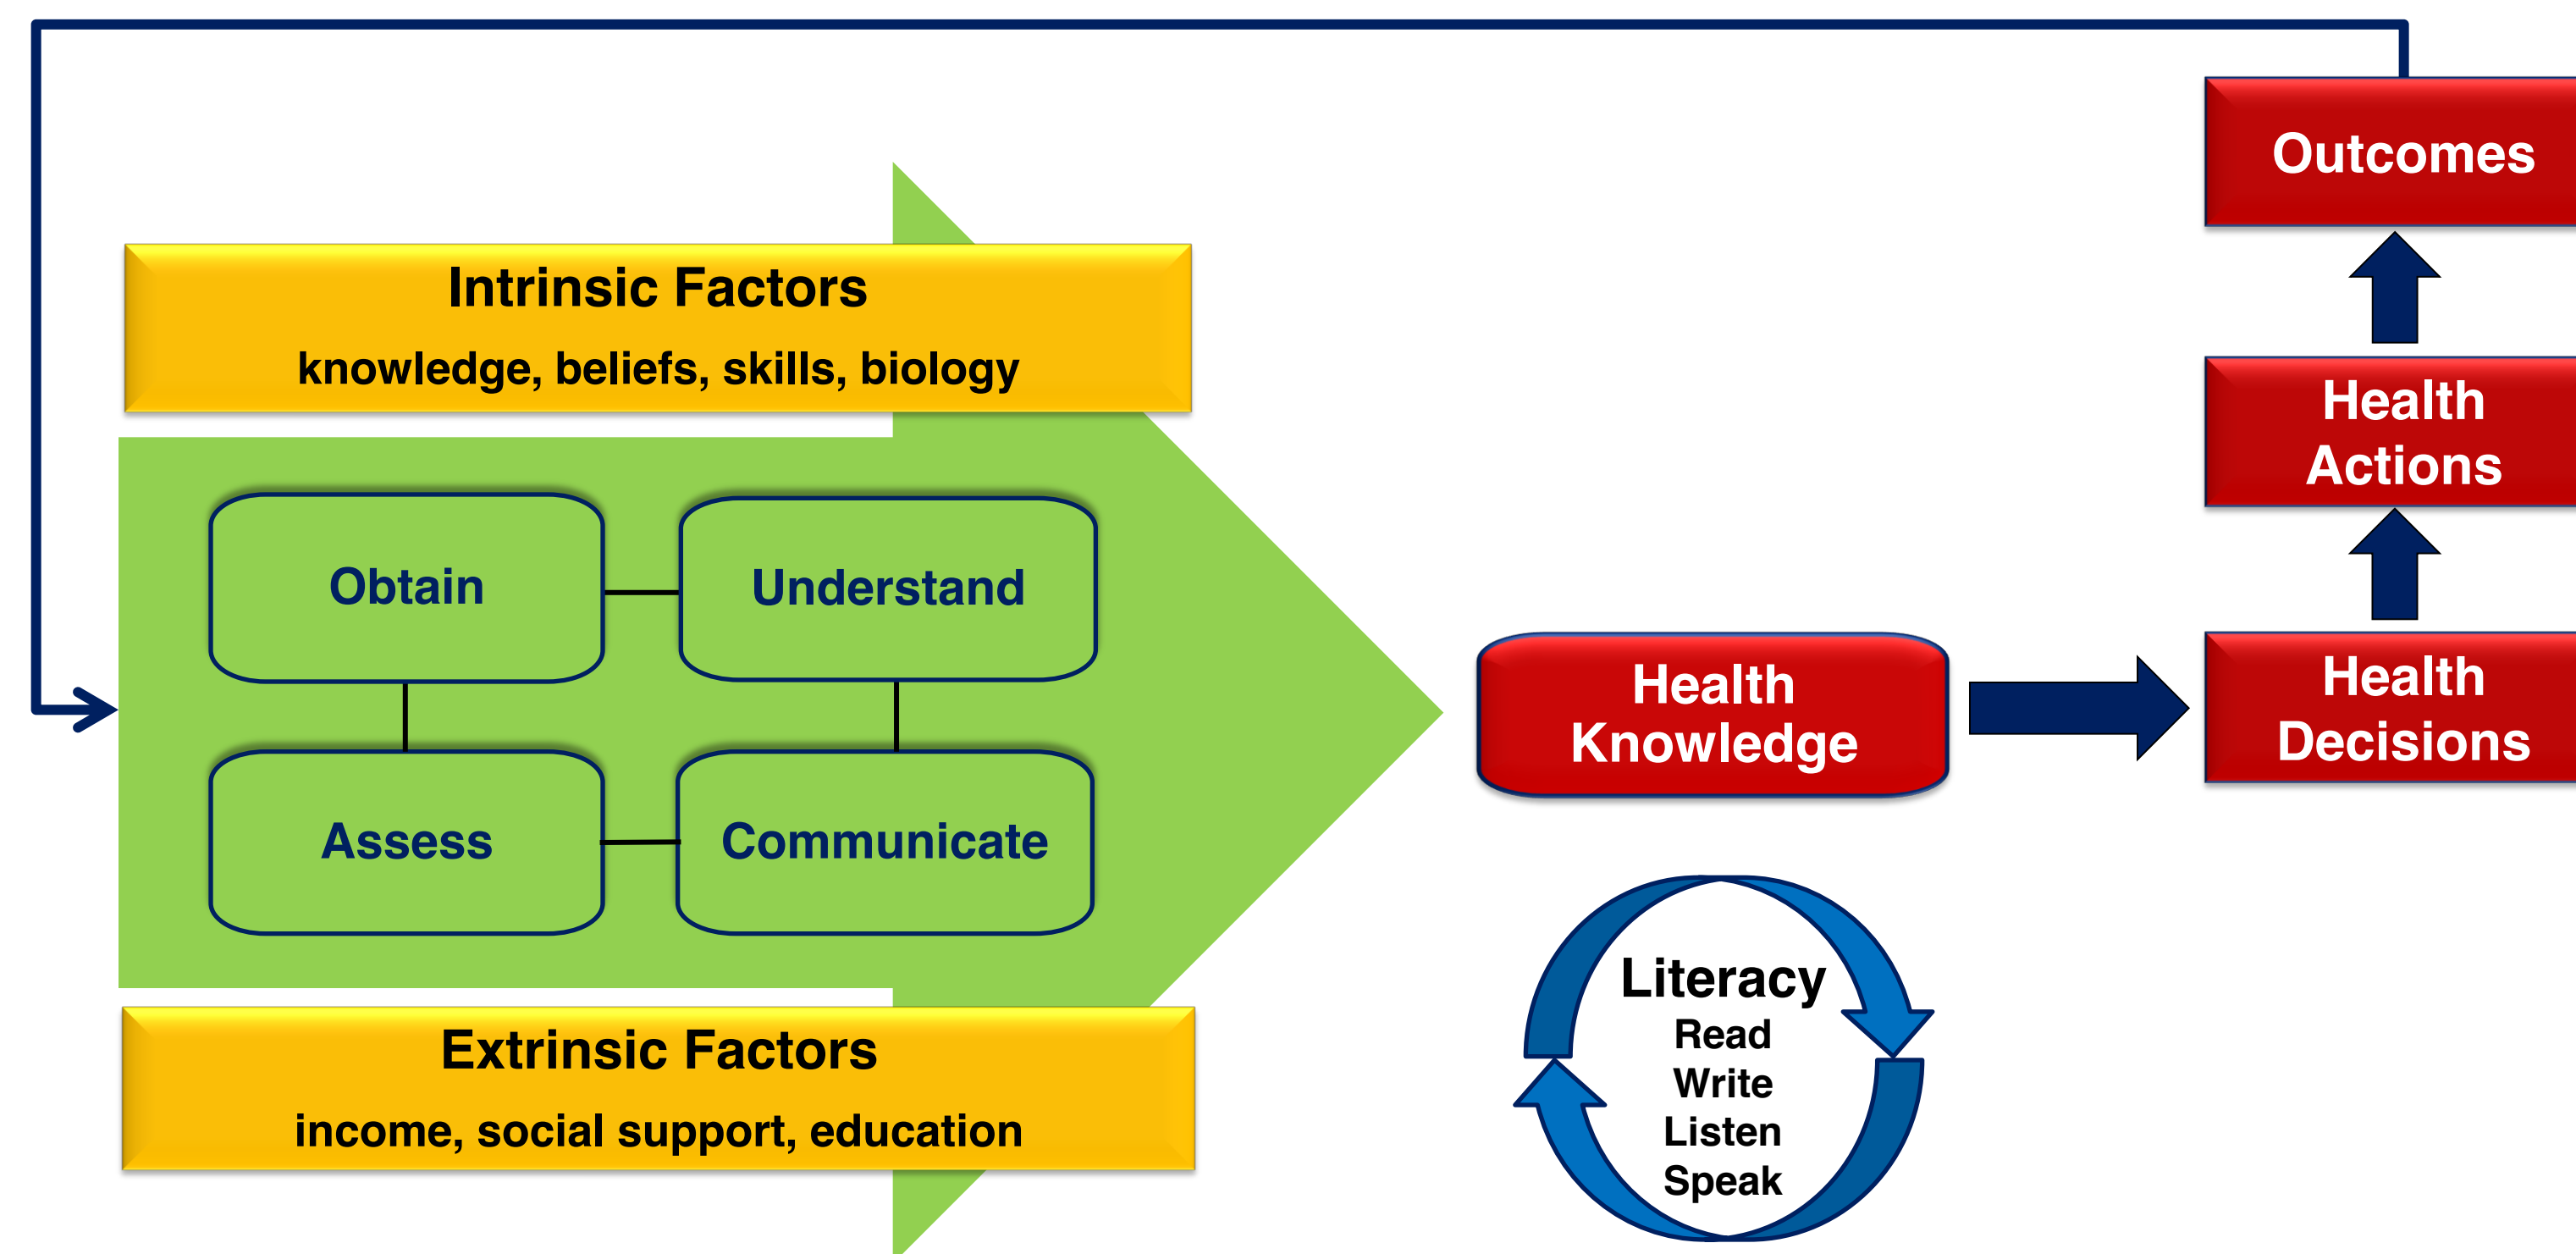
Outcomes

Health Actions

Intrinsic Factors

knowledge, beliefs, skills, biology

Obtain

Understand

Assess

Communicate

Health Knowledge

Health Decisions

Extrinsic Factors

income, social support, education

Literacy
Read
Write
Listen
Speak